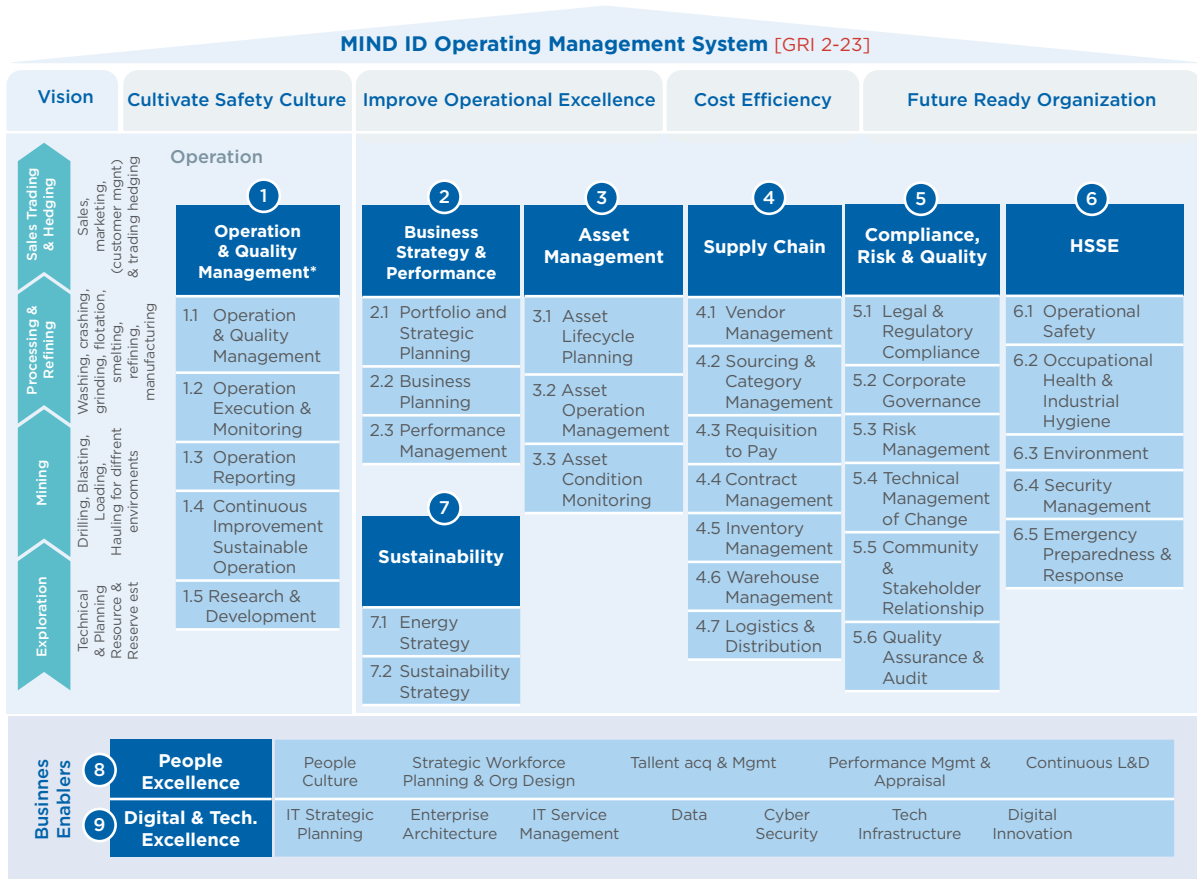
MIND ID Operating Management System [GRI 2-23]

Vision

Cultivate Safety Culture

Improve Operational Excellence

Cost Efficiency

Future Ready Organization

Sales Trading & Hedging

Sales, marketing, (customer mgnt) & trading hedging

Processing & Refining

Washing, crashing, grinding, flotation, smelting, refining, manufacturing

Mining

Drilling, Blasting, Loading, Hauling for diffrent enviroments

Exploration

Technical & Planning Resource & Reserve est

Operation

1 Operation & Quality Management*

1.1 Operation & Quality Management

1.2 Operation Execution & Monitoring

1.3 Operation Reporting

1.4 Continuous Improvement Sustainable Operation

1.5 Research & Development

2 Business Strategy & Performance

2.1 Portfolio and Strategic Planning

2.2 Business Planning

2.3 Performance Management

7 Sustainability

7.1 Energy Strategy

7.2 Sustainability Strategy

3 Asset Management

3.1 Asset Lifecycle Planning

3.2 Asset Operation Management

3.3 Asset Condition Monitoring

4 Supply Chain

4.1 Vendor Management

4.2 Sourcing & Category Management

4.3 Requisition to Pay

4.4 Contract Management

4.5 Inventory Management

4.6 Warehouse Management

4.7 Logistics & Distribution

5 Compliance, Risk & Quality

5.1 Legal & Regulatory Compliance

5.2 Corporate Governance

5.3 Risk Management

5.4 Technical Management of Change

5.5 Community & Stakeholder Relationship

5.6 Quality Assurance & Audit

6 HSSE

6.1 Operational Safety

6.2 Occupational Health & Industrial Hygiene

6.3 Environment

6.4 Security Management

6.5 Emergency Preparedness & Response

Businnes Enablers

8 People Excellence

People Culture

Strategic Workforce Planning & Org Design

Tallent acq & Mgmt

Performance Mgmt & Appraisal

Continuous L&D

9 Digital & Tech. Excellence

IT Strategic Planning

Enterprise Architecture

IT Service Management

Data

Cyber Security

Tech Infrastructure

Digital Innovation